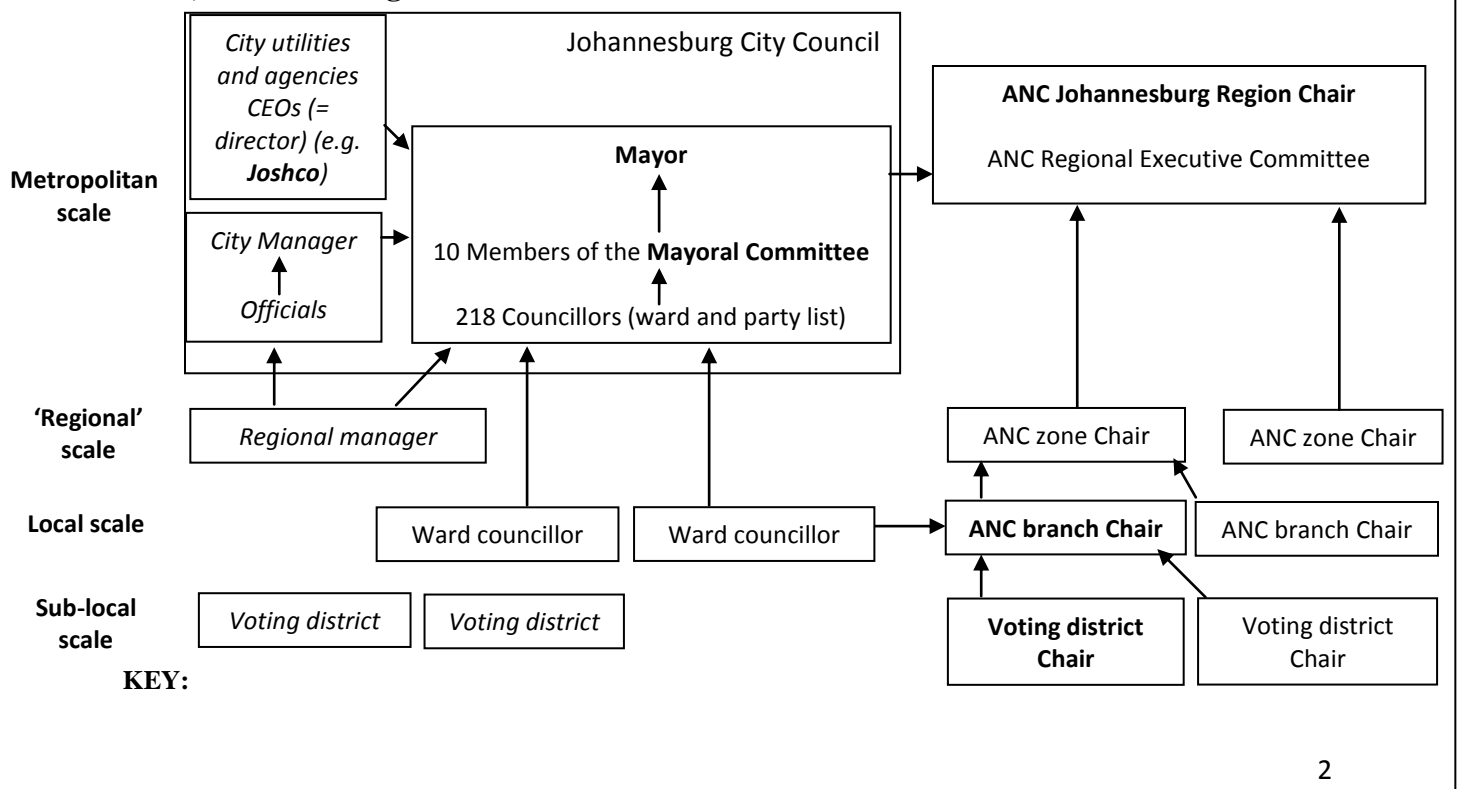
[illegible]

City utilities and agencies CEOs (= director) (e.g. Joshco)

Johannesburg City Council

Mayor

10 Members of the Mayoral Committee

218 Councillors (ward and party list)

City Manager

Officials

ANC Johannesburg Region Chair

ANC Regional Executive Committee

Metropolitan scale

'Regional' scale

Regional manager

ANC zone Chair

ANC zone Chair

Local scale

Ward councillor

Ward councillor

ANC branch Chair

ANC branch Chair

Sub-local scale

Voting district

Voting district

Voting district Chair

Voting district Chair

KEY:

2